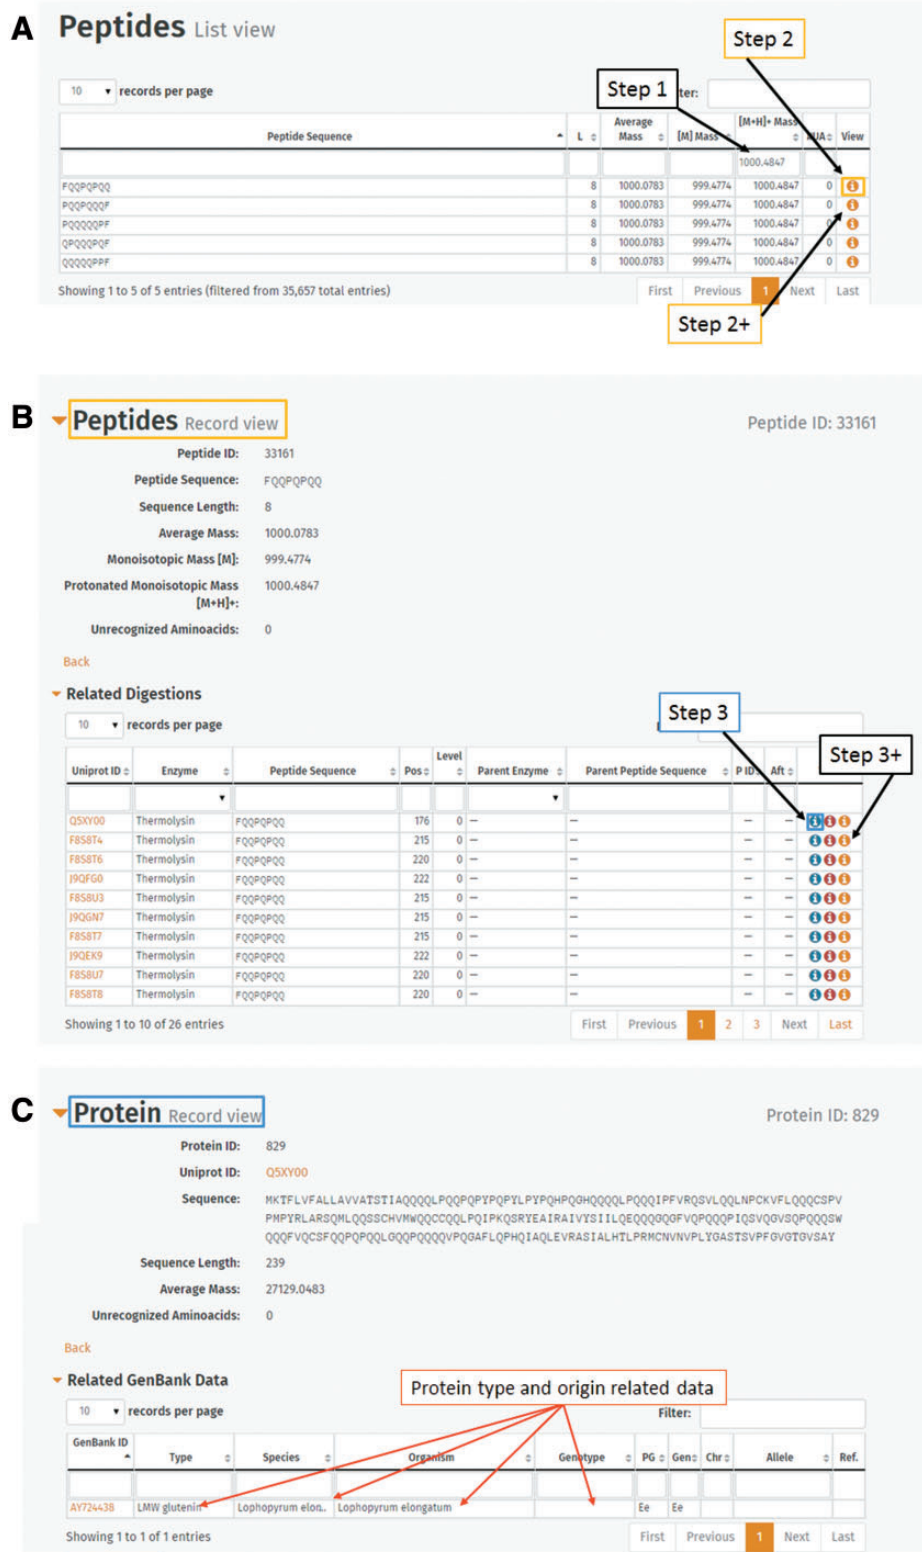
A

Peptides List view

Step 2

10 records per page

Step 1

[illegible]ter:

| Peptide Sequence | L | Average Mass | [M] Mass | [M+H]+ Mass | UA | View |
|---|---|---|---|---|---|---|
| | | | | 1000.4847 | | |
| FQQPQPQQ | 8 | 1000.0783 | 999.4774 | 1000.4847 | 0 | |
| PQQPQQQF | 8 | 1000.0783 | 999.4774 | 1000.4847 | 0 | |
| PQQQQQPF | 8 | 1000.0783 | 999.4774 | 1000.4847 | 0 | |
| QPQQQPQF | 8 | 1000.0783 | 999.4774 | 1000.4847 | 0 | |
| QQQQQPPF | 8 | 1000.0783 | 999.4774 | 1000.4847 | 0 | |

Showing 1 to 5 of 5 entries (filtered from 35,657 total entries)

First Previous 1 Next Last

Step 2+

B

Peptides Record view

Peptide ID: 33161

Peptide ID: 33161

Peptide Sequence: FQQPQPQQ

Sequence Length: 8

Average Mass: 1000.0783

Monoisotopic Mass [M]: 999.4774

Protonated Monoisotopic Mass [M+H]+: 1000.4847

Unrecognized Aminoacids: 0

Back

Related Digestions

10 records per page

Step 3

Step 3+

| Uniprot ID | Enzyme | Peptide Sequence | Pos | Level | Parent Enzyme | Parent Peptide Sequence | P ID | Aft | |
|---|---|---|---|---|---|---|---|---|---|
| Q5XY00 | Thermolysin | FQQPQPQQ | 176 | 0 | — | — | — | — | |
| F8S8T4 | Thermolysin | FQQPQPQQ | 215 | 0 | — | — | — | — | |
| F8S8T6 | Thermolysin | FQQPQPQQ | 220 | 0 | — | — | — | — | |
| J9QFG0 | Thermolysin | FQQPQPQQ | 222 | 0 | — | — | — | — | |
| F8S8U3 | Thermolysin | FQQPQPQQ | 215 | 0 | — | — | — | — | |
| J9QGN7 | Thermolysin | FQQPQPQQ | 215 | 0 | — | — | — | — | |
| F8S8T7 | Thermolysin | FQQPQPQQ | 215 | 0 | — | — | — | — | |
| J9QEK9 | Thermolysin | FQQPQPQQ | 222 | 0 | — | — | — | — | |
| F8S8U7 | Thermolysin | FQQPQPQQ | 220 | 0 | — | — | — | — | |
| F8S8T8 | Thermolysin | FQQPQPQQ | 220 | 0 | — | — | — | — | |

Showing 1 to 10 of 26 entries

First Previous 1 2 3 Next Last

C

Protein Record view

Protein ID: 829

Protein ID: 829

Uniprot ID: Q5XY00

Sequence: MKTFLVFALLAVVATSTIAQQQQLPQQPQPYPQPYLPYPQHPQGHQQQQLPQQQIPFVRQSVLQQLNPCKVFLQQQCSPVPMPYRLARSQMLQQSSCHVMWQQCCQQLPQIPKQSRYEAIRAIVYSIILQEQQQGQFVQPQQPIQSVQGVSQPQQQSWQQQFVQCSFQQPQPQQLGQQPQQQQVPQGAFLQPHQIAQLEVRASIALHTLPRMCNVNVPLYGASTSVPFGVGTGVSAY

Sequence Length: 239

Average Mass: 27129.0483

Unrecognized Aminoacids: 0

Back

Related GenBank Data

Protein type and origin related data

10 records per page

Filter:

| GenBank ID | Type | Species | Organism | Genotype | PG | Gen | Chr | Allele | Ref. |
|---|---|---|---|---|---|---|---|---|---|
| | | | | | | | | | |
| AY724438 | LMW glutenin | Lophopyrum elon.. | Lophopyrum elongatum | | Ee | Ee | | | |

Showing 1 to 1 of 1 entries

First Previous 1 Next Last